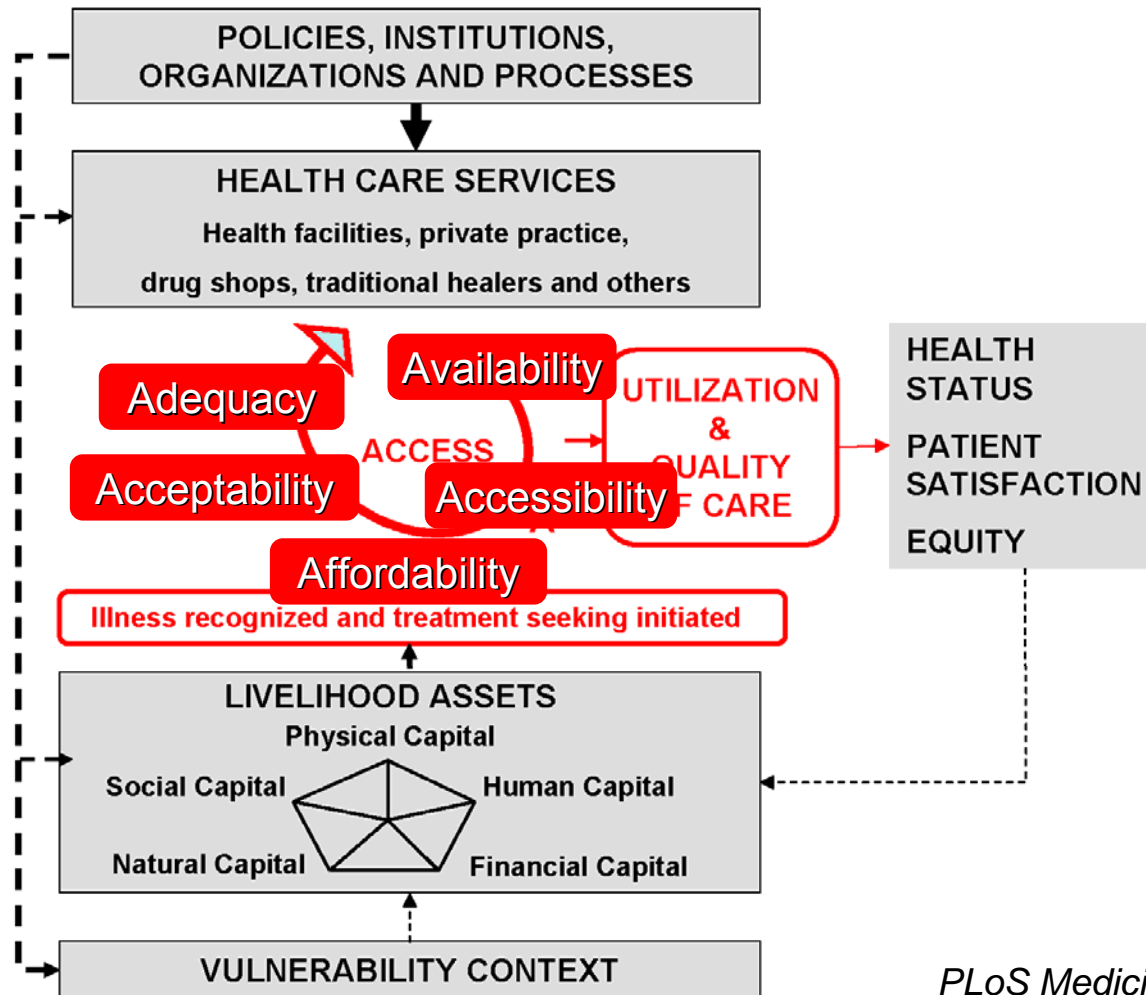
POLICIES, INSTITUTIONS, ORGANIZATIONS AND PROCESSES

HEALTH CARE SERVICES
Health facilities, private practice, drug shops, traditional healers and others

Adequacy

Availability

ACCESS

Acceptability

Accessibility

UTILIZATION & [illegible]UALITY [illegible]F CARE

HEALTH STATUS
PATIENT SATISFACTION
EQUITY

Affordability

Illness recognized and treatment seeking initiated

LIVELIHOOD ASSETS
Physical Capital
Social Capital
Human Capital
Natural Capital
Financial Capital

VULNERABILITY CONTEXT

PLoS Medic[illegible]